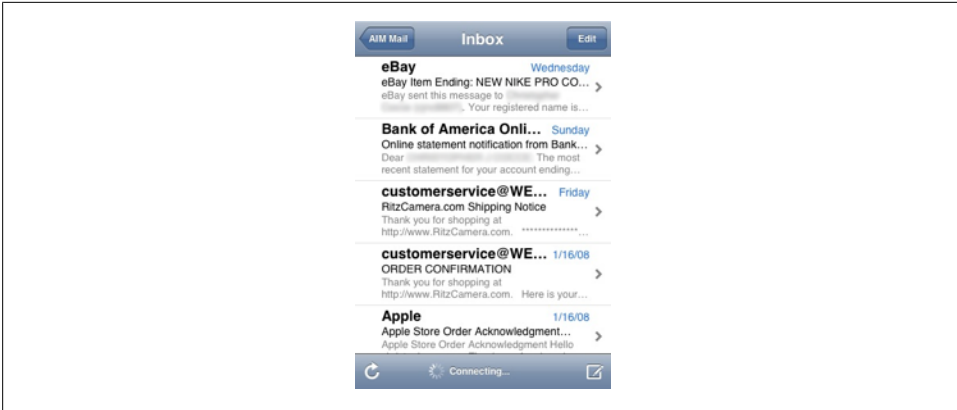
AIM Mail
Inbox
Edit

eBay
Wednesday
eBay Item Ending: NEW NIKE PRO CO...
eBay sent this message to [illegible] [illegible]. Your registered name is...

Bank of America Onli...
Sunday
Online statement notification from Bank...
Dear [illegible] The most recent statement for your account ending...

customerservice@WE...
Friday
RitzCamera.com Shipping Notice
Thank you for shopping at http://www.RitzCamera.com. *************...

customerservice@WE...
1/16/08
ORDER CONFIRMATION
Thank you for shopping at http://www.RitzCamera.com. Here is your...

Apple
1/16/08
Apple Store Order Acknowledgment...
Apple Store Order Acknowledgment Hello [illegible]

Connecting...